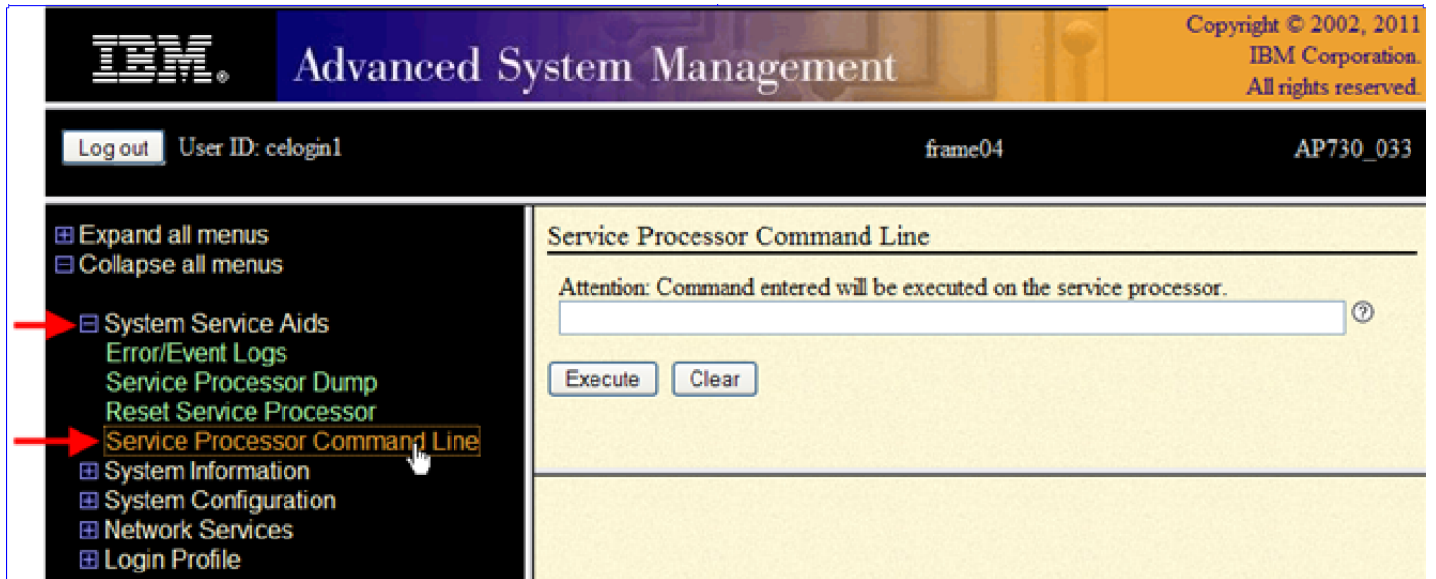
IBM. Advanced System Management

Copyright © 2002, 2011 IBM Corporation. All rights reserved.

Log out User ID: celogin1

frame04

AP730_033

⊞ Expand all menus
⊟ Collapse all menus

⊟ System Service Aids
Error/Event Logs
Service Processor Dump
Reset Service Processor
Service Processor Command Line
⊞ System Information
⊞ System Configuration
⊞ Network Services
⊞ Login Profile

Service Processor Command Line

Attention: Command entered will be executed on the service processor.

?

Execute Clear